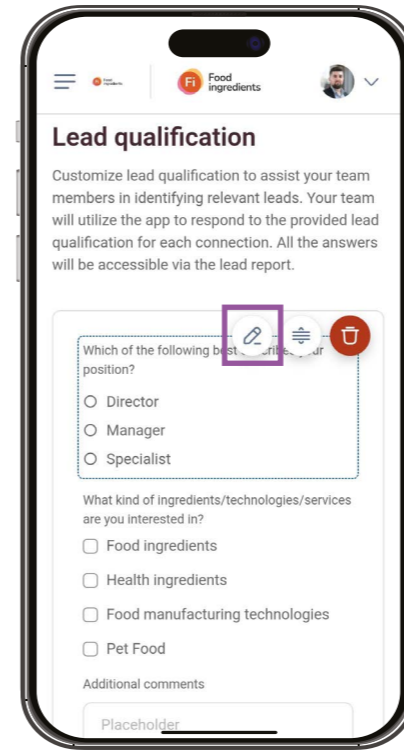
Fi Food ingredients

Lead qualification

Customize lead qualification to assist your team members in identifying relevant leads. Your team will utilize the app to respond to the provided lead qualification for each connection. All the answers will be accessible via the lead report.

Which of the following best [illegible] your position?

Director

Manager

Specialist

What kind of ingredients/technologies/services are you interested in?

Food ingredients

Health ingredients

Food manufacturing technologies

Pet Food

Additional comments

Placeholder